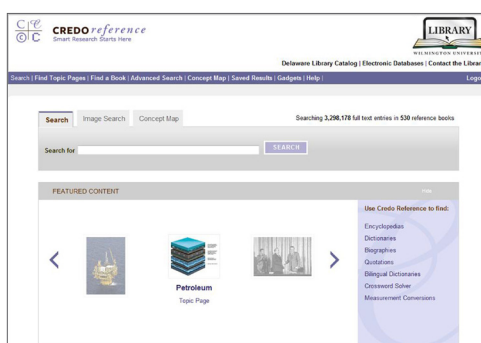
CREDO reference
Smart Research Starts Here

LIBRARY
WILMINGTON UNIVERSI

Delaware Library Catalog | Electronic Databases | Contact the Librar

Search | Find Topic Pages | Find a Book | Advanced Search | Concept Map | Saved Results | Gadgets | Help | Logo

Search
Image Search
Concept Map

Searching 3,298,178 full text entries in 530 reference books

Search for
SEARCH

FEATURED CONTENT
Hide

Petroleum
Topic Page

Use Credo Reference to find:
Encyclopedias
Dictionaries
Biographies
Quotations
Bilingual Dictionaries
Crossword Solver
Measurement Conversions